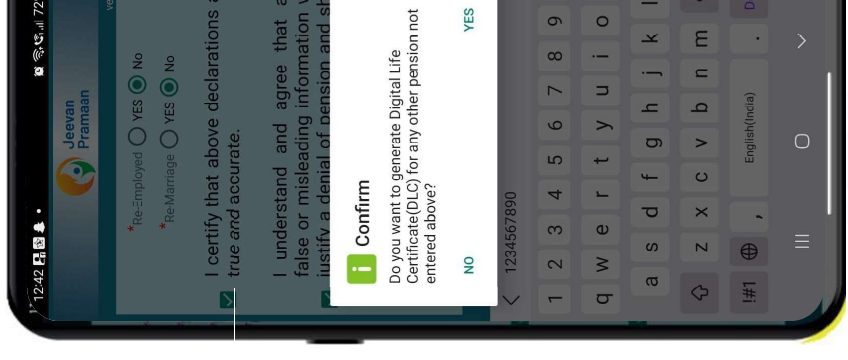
12:42

72

Jeevan Pramaan

ve

*Re-Employed YES No

*Re-Marriage YES No

I certify that above declarations a true and accurate.

I understand and agree that a false or misleading information v justify a denial of pension and sh

Confirm

Do you want to generate Digital Life Certificate(DLC) for any other pension not entered above?

NO

YES

1234567890

1 2 3 4 5 6 7 8 9 0

q w e r t y u i o p

a s d f g h j k l

z x c v b n m

!#1 , English(India) .